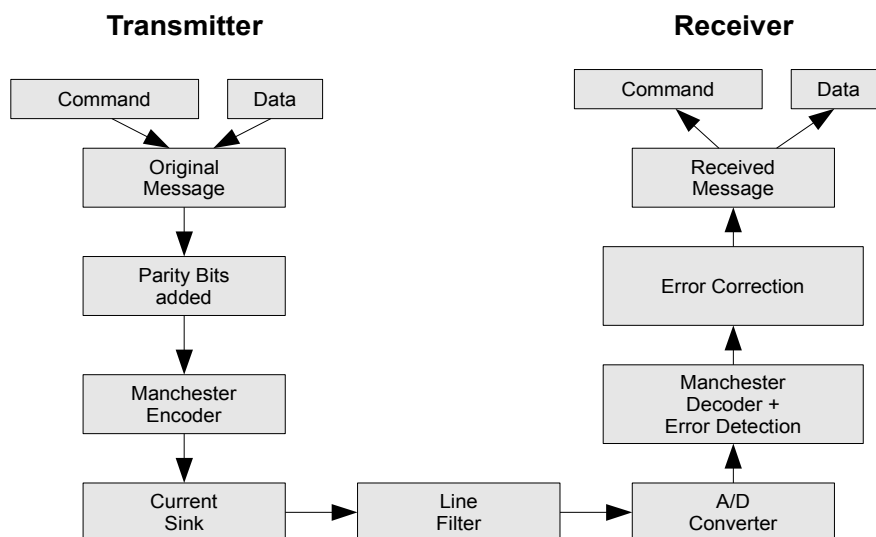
Transmitter

Receiver

Command

Data

Original Message

Parity Bits added

Manchester Encoder

Current Sink

Line Filter

A/D Converter

Manchester Decoder + Error Detection

Error Correction

Received Message

Command

Data